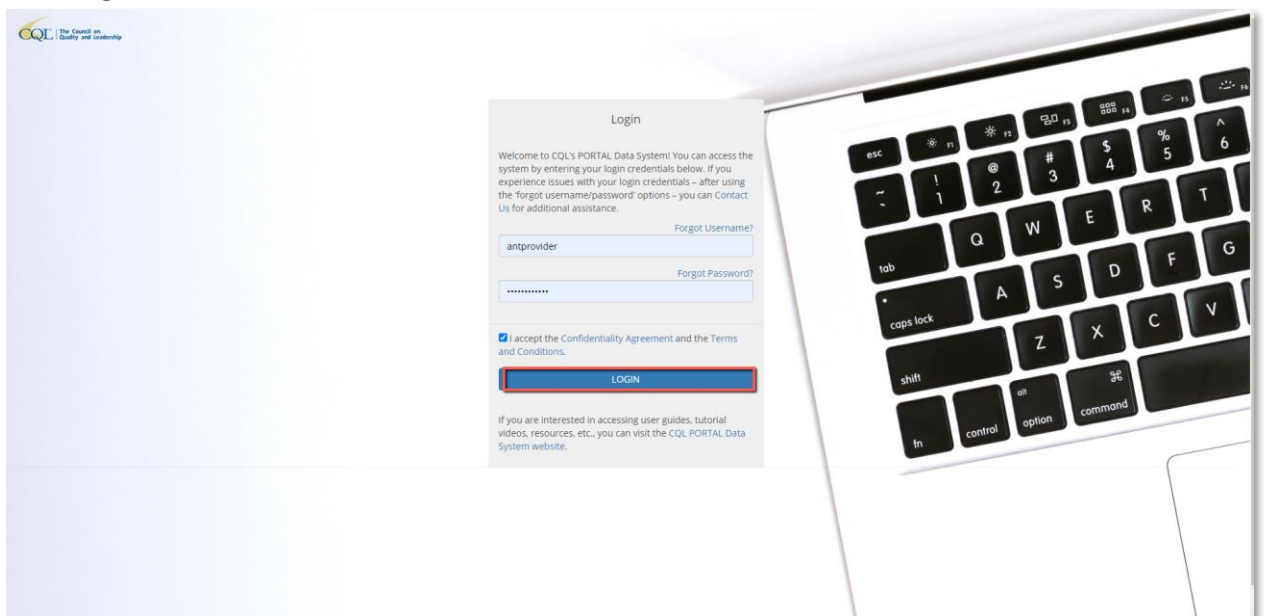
CQL | The Council on Quality and Leadership

Login

Welcome to CQL's PORTAL Data System! You can access the system by entering your login credentials below. If you experience issues with your login credentials – after using the 'forgot username/password' options – you can Contact Us for additional assistance.

Forgot Username?

antprovider

Forgot Password?

•••••••••••••

I accept the Confidentiality Agreement and the Terms and Conditions.

LOGIN

If you are interested in accessing user guides, tutorial videos, resources, etc., you can visit the CQL PORTAL Data System website.

esc F1 F2 F3 F4 F5 F6
~ ` ! 1 @ 2 # 3 $ 4 % 5 ^ 6
tab Q W E R T
caps lock A S D F G
shift Z X C V
fn control alt option ⌘ command